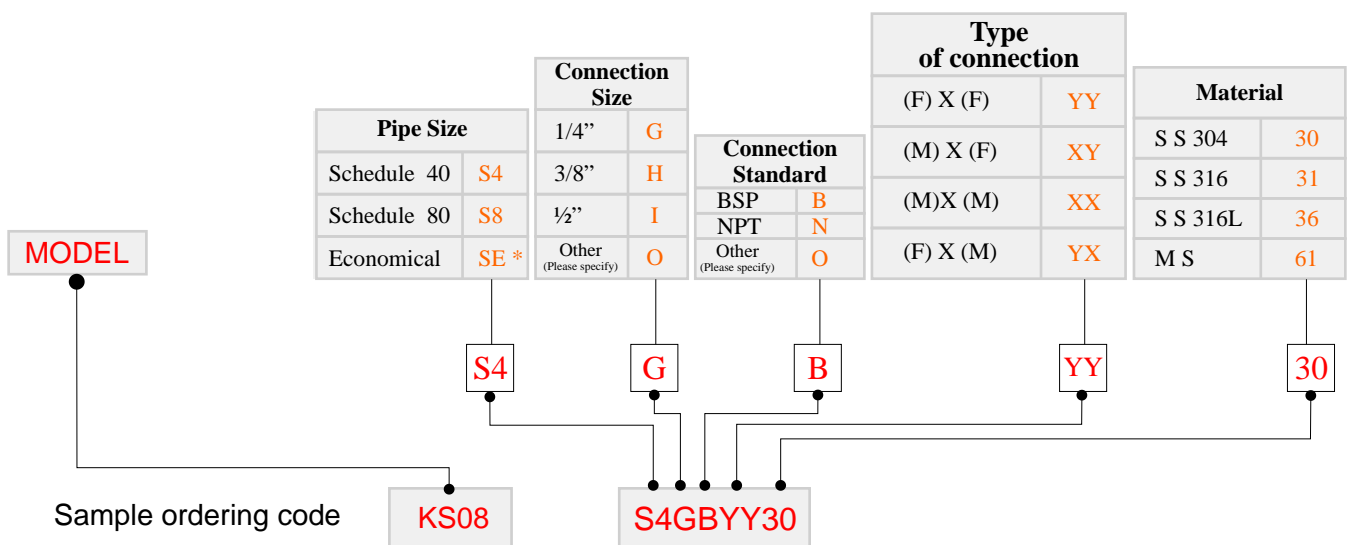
MODEL

| Pipe Size | |
|---|---|
| Schedule 40 | S4 |
| Schedule 80 | S8 |
| Economical | SE * |

| Connection Size | |
|---|---|
| 1/4” | G |
| 3/8” | H |
| ½” | I |
| Other (Please specify) | O |

| Connection Standard | |
|---|---|
| BSP | B |
| NPT | N |
| Other (Please specify) | O |

| Type of connection | |
|---|---|
| (F) X (F) | YY |
| (M) X (F) | XY |
| (M)X (M) | XX |
| (F) X (M) | YX |

| Material | |
|---|---|
| S S 304 | 30 |
| S S 316 | 31 |
| S S 316L | 36 |
| M S | 61 |

S4 G B YY 30

Sample ordering code KS08 S4GBYY30